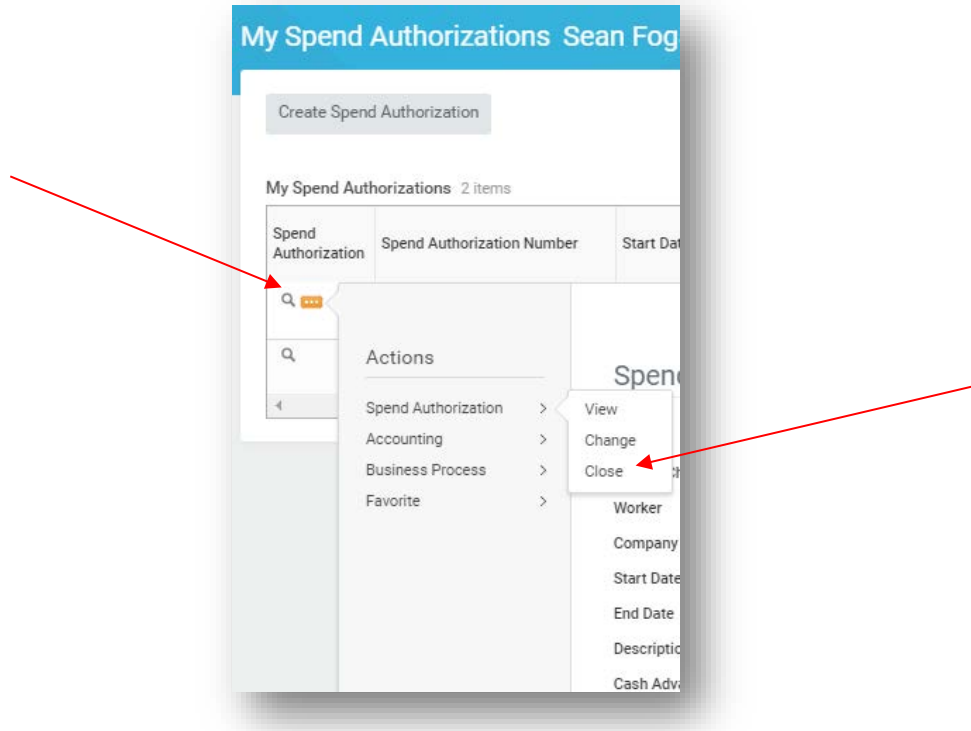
My Spend Authorizations Sean Fog

Create Spend Authorization

My Spend Authorizations 2 items

| Spend Authorization | Spend Authorization Number | Start Dat |
|---|---|---|

Actions

Spend Authorization >
Accounting >
Business Process >
Favorite >

View
Change
Close

Spen

Worker
Company
Start Date
End Date
Descriptio
Cash Adv